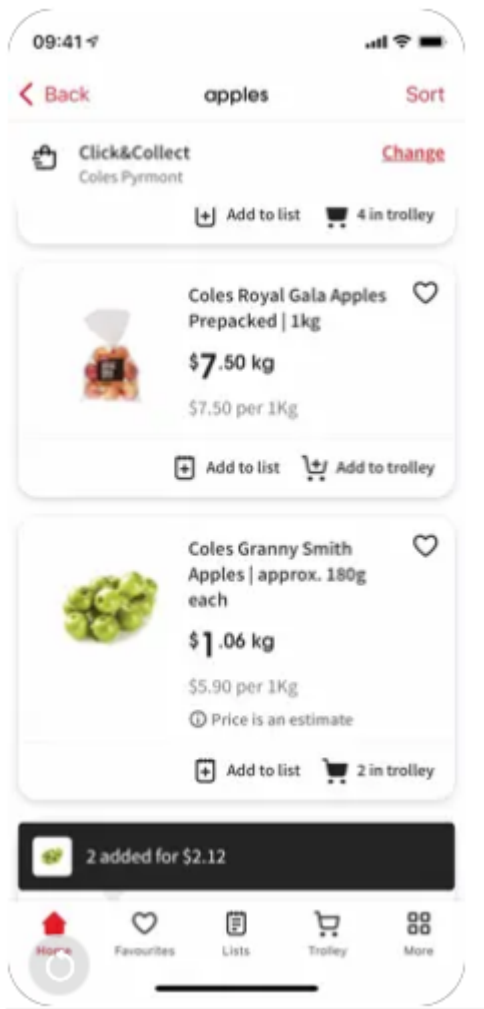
09:41

Back apples Sort

Click&Collect
Coles Pyrmont
Change

Add to list 4 in trolley

Coles Royal Gala Apples Prepacked | 1kg
$7.50 kg
$7.50 per 1Kg
Add to list Add to trolley

Coles Granny Smith Apples | approx. 180g each
$1.06 kg
$5.90 per 1Kg
Price is an estimate
Add to list 2 in trolley

2 added for $2.12

Home Favourites Lists Trolley More